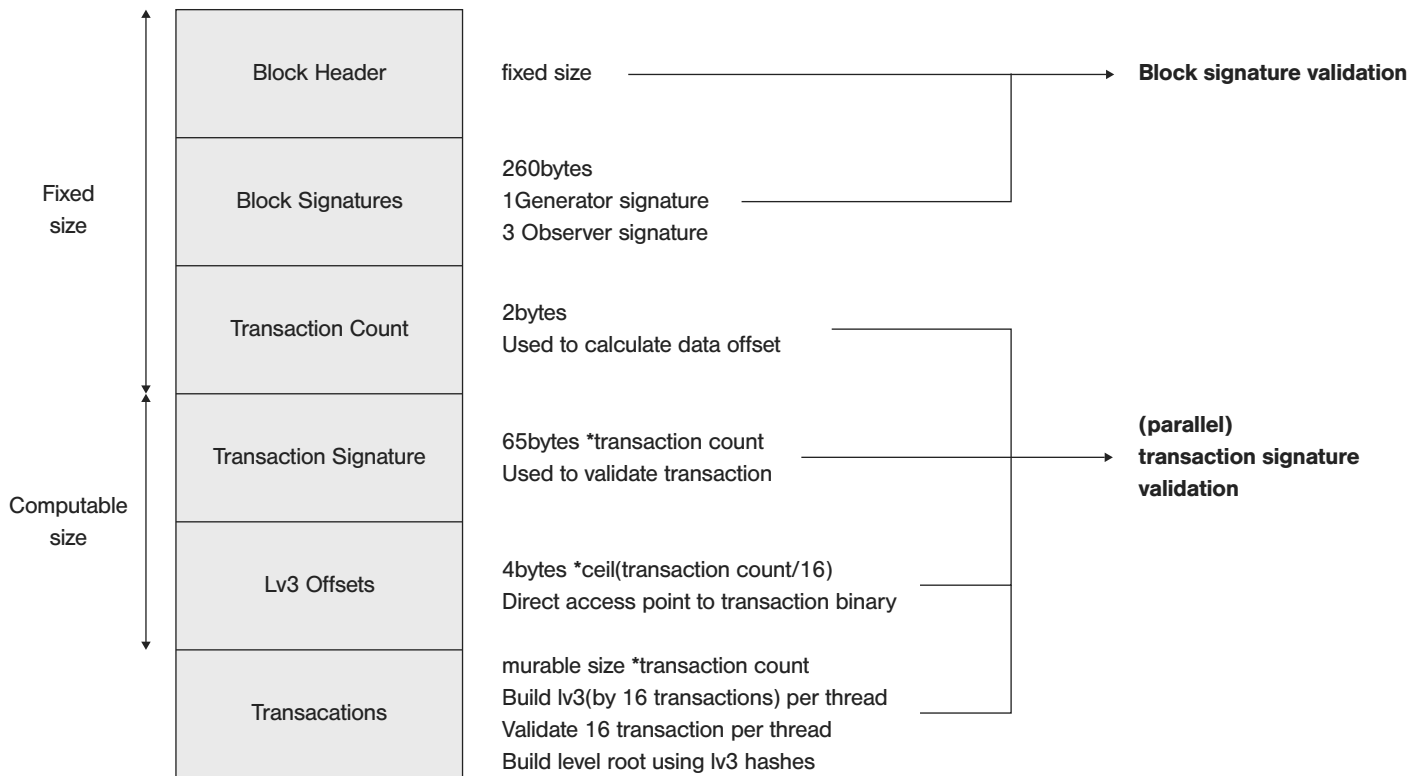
Fixed size

Computable size

Block Header

Block Signatures

Transaction Count

Transaction Signature

Lv3 Offsets

Transacations

fixed size

260bytes
1Generator signature
3 Observer signature

2bytes
Used to calculate data offset

65bytes *transaction count
Used to validate transaction

4bytes *ceil(transaction count/16)
Direct access point to transaction binary

murable size *transaction count
Build lv3(by 16 transactions) per thread
Validate 16 transaction per thread
Build level root using lv3 hashes

**Block signature validation**

**(parallel) transaction signature validation**